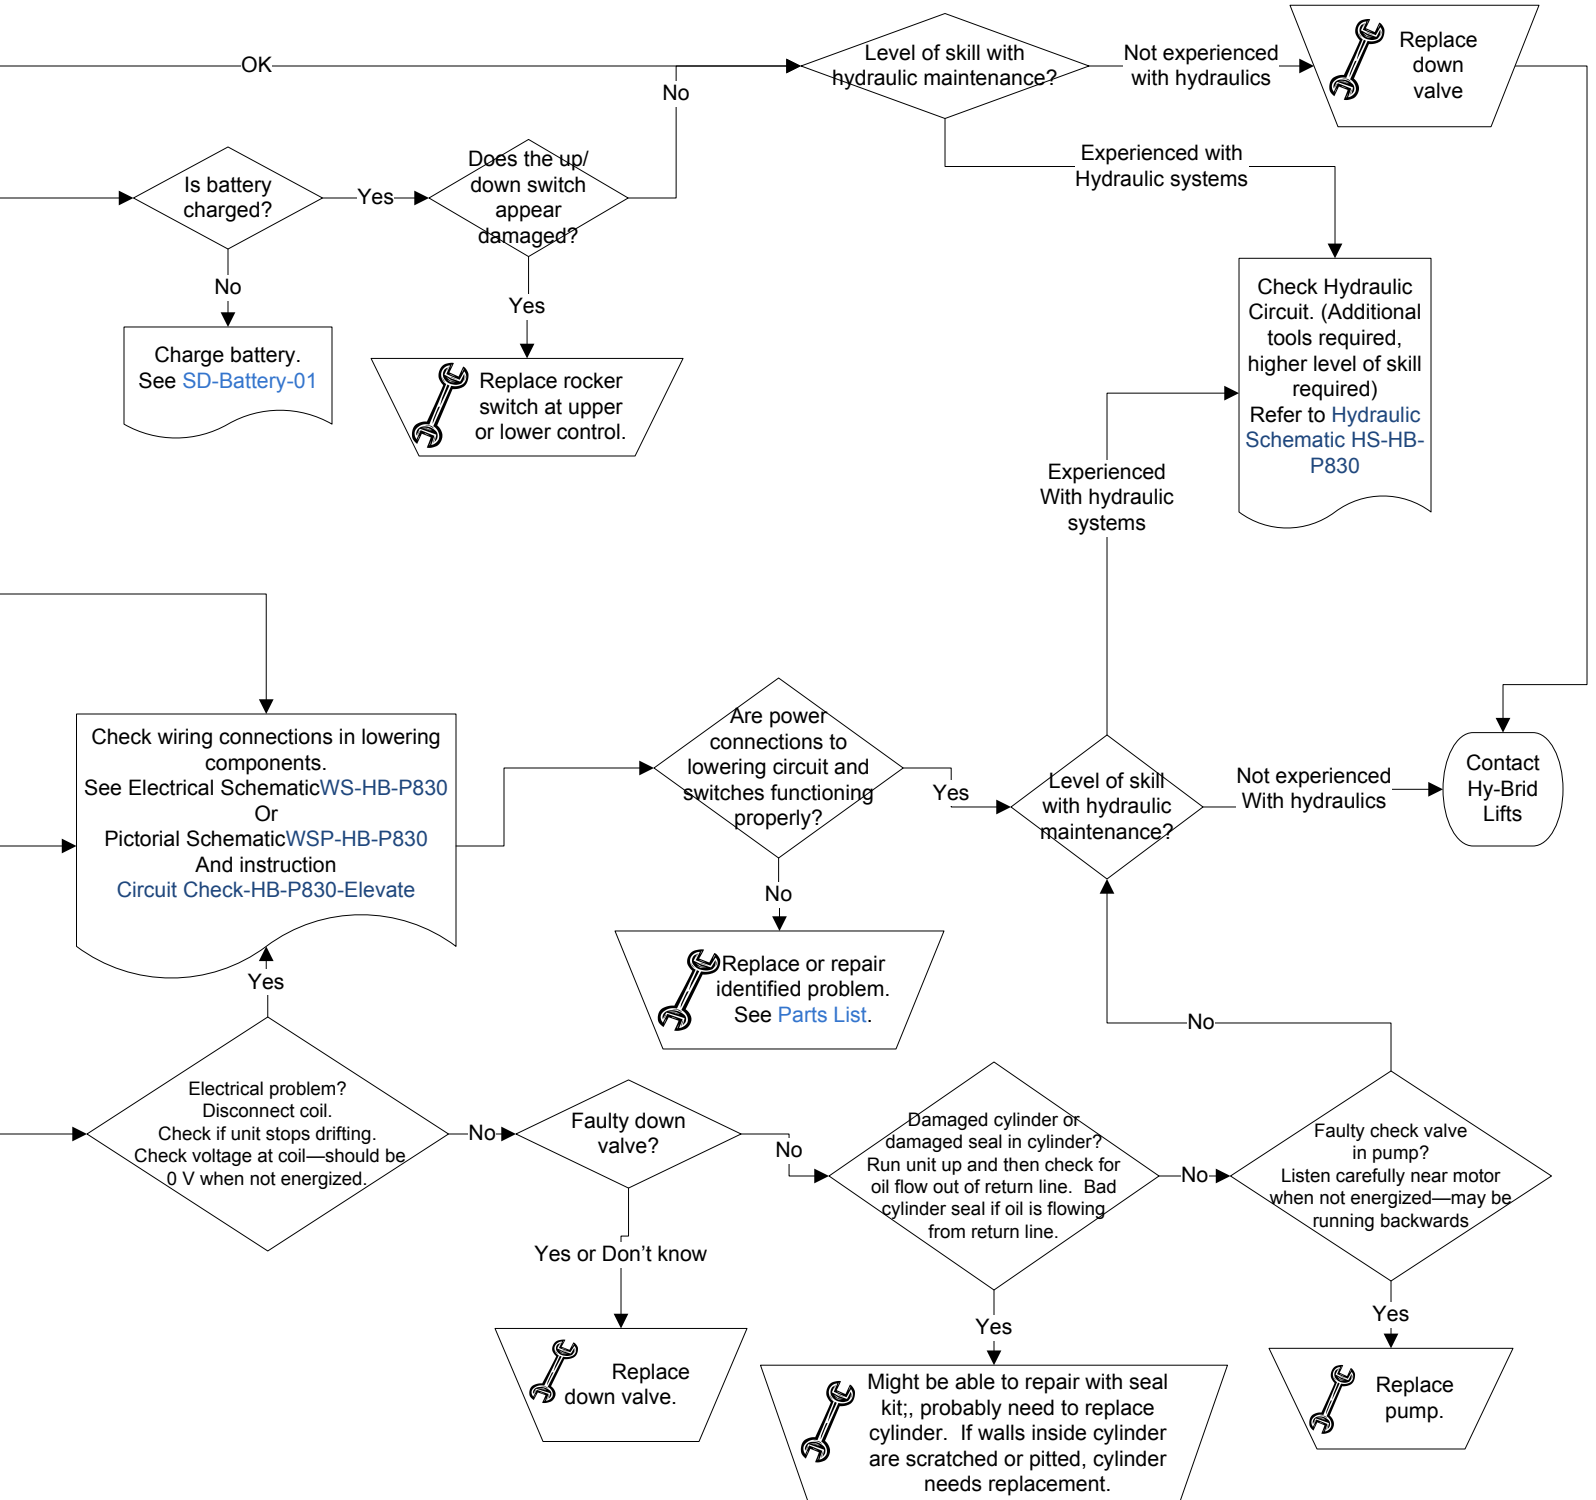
OK

Level of skill with hydraulic maintenance?

Not experienced with hydraulics

Replace down valve

No

Is battery charged?

Yes

Does the up/ down switch appear damaged?

Experienced with Hydraulic systems

No

Yes

Check Hydraulic Circuit. (Additional tools required, higher level of skill required) Refer to Hydraulic Schematic HS-HB-P830

Charge battery. See SD-Battery-01

Replace rocker switch at upper or lower control.

Experienced With hydraulic systems

Check wiring connections in lowering components. See Electrical Schematic WS-HB-P830 Or Pictorial Schematic WSP-HB-P830 And instruction Circuit Check-HB-P830-Elevate

Are power connections to lowering circuit and switches functioning properly?

Yes

Level of skill with hydraulic maintenance?

Not experienced With hydraulics

Contact Hy-Brid Lifts

No

Replace or repair identified problem. See Parts List.

Yes

No

Electrical problem? Disconnect coil. Check if unit stops drifting. Check voltage at coil—should be 0 V when not energized.

No

Faulty down valve?

No

Damaged cylinder or damaged seal in cylinder? Run unit up and then check for oil flow out of return line. Bad cylinder seal if oil is flowing from return line.

No

Faulty check valve in pump? Listen carefully near motor when not energized—may be running backwards

Yes or Don’t know

Yes

Yes

Replace down valve.

Might be able to repair with seal kit;, probably need to replace cylinder. If walls inside cylinder are scratched or pitted, cylinder needs replacement.

Replace pump.